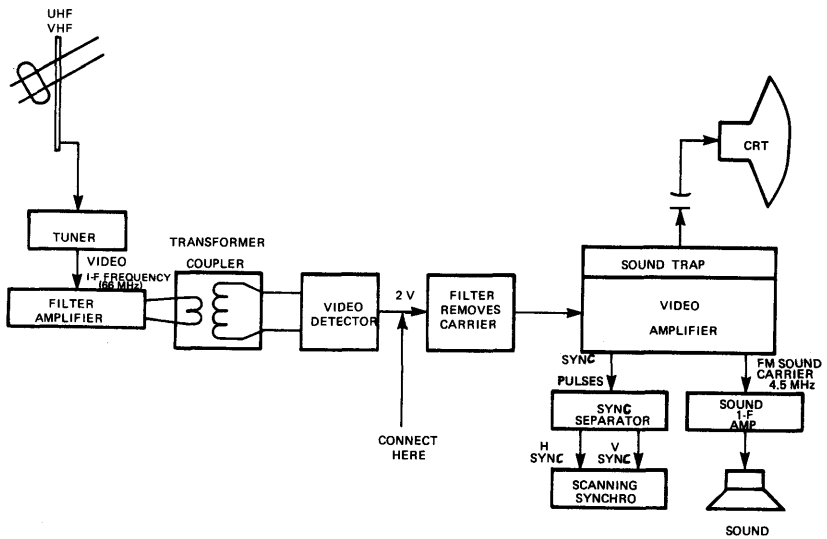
UHF
VHF

TUNER

VIDEO
I-F FREQUENCY
(66 MHz)

FILTER
AMPLIFIER

TRANSFORMER
COUPLER

VIDEO
DETECTOR

2 V

CONNECT
HERE

FILTER
REMOVES
CARRIER

CRT

SOUND TRAP

VIDEO
AMPLIFIER

SYNC
PULSES

SYNC
SEPARATOR

H
SYNC

V
SYNC

SCANNING
SYNCHRO

FM SOUND
CARRIER
4.5 MHz

SOUND
I-F
AMP

SOUND